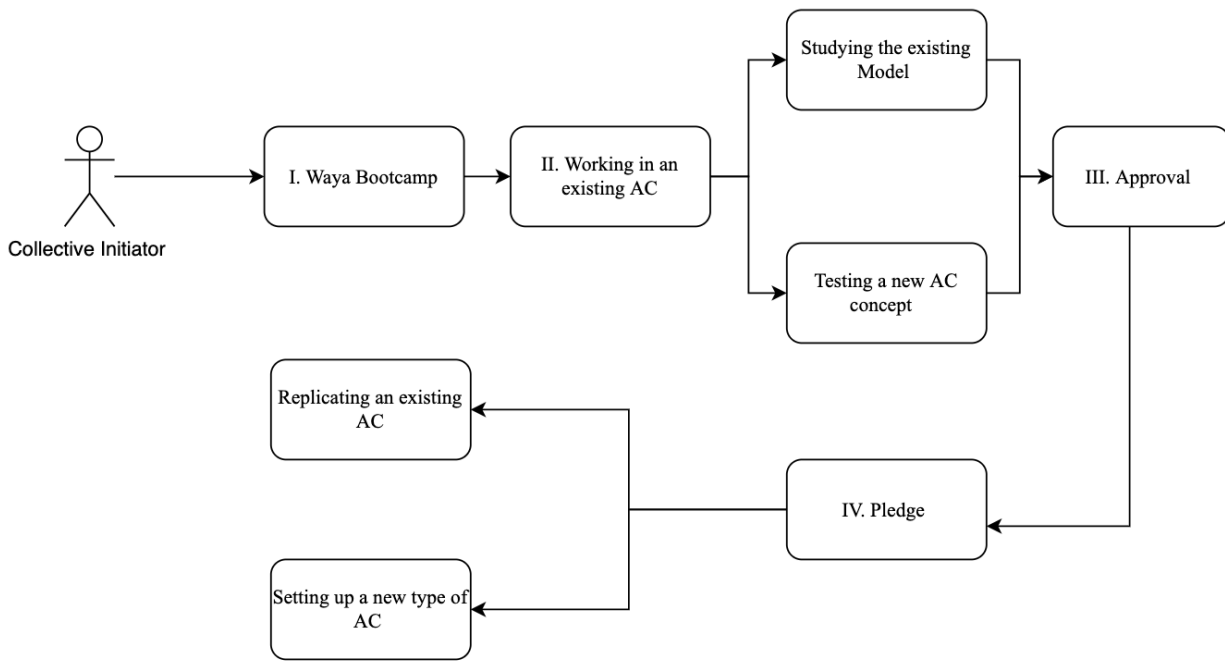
Collective Initiator

I. Waya Bootcamp

II. Working in an existing AC

Studying the existing Model

Testing a new AC concept

III. Approval

IV. Pledge

Replicating an existing AC

Setting up a new type of AC